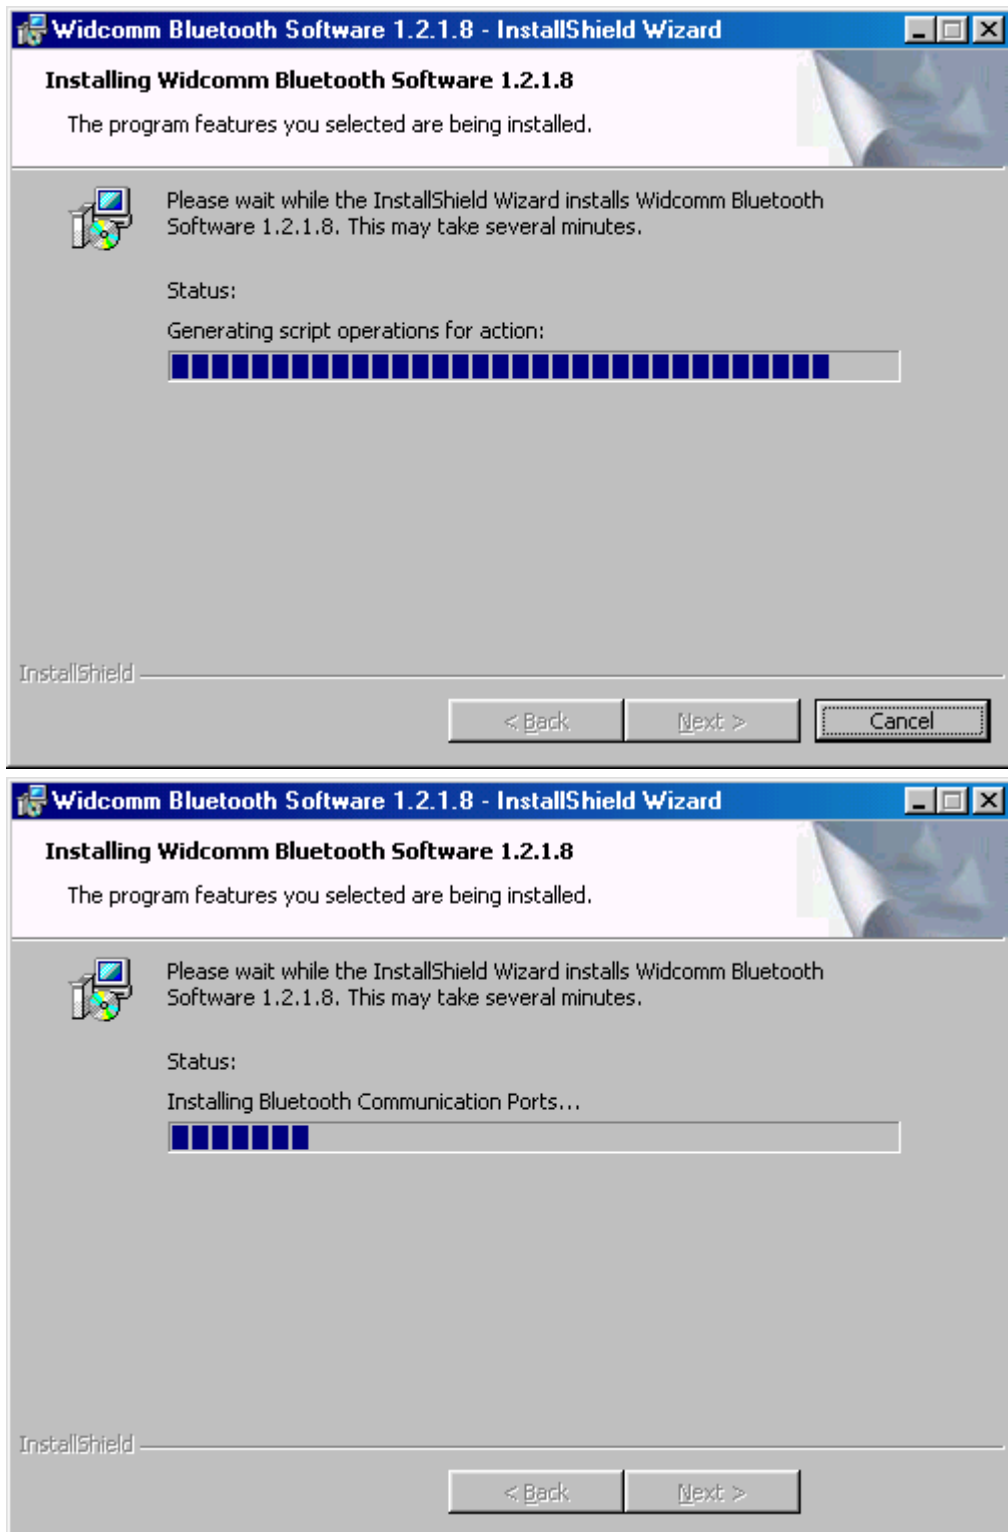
Widcomm Bluetooth Software 1.2.1.8 - InstallShield Wizard

Installing Widcomm Bluetooth Software 1.2.1.8

The program features you selected are being installed.

Please wait while the InstallShield Wizard installs Widcomm Bluetooth Software 1.2.1.8. This may take several minutes.

Status:

Generating script operations for action:

InstallShield

< Back

Next >

Cancel

Widcomm Bluetooth Software 1.2.1.8 - InstallShield Wizard

Installing Widcomm Bluetooth Software 1.2.1.8

The program features you selected are being installed.

Please wait while the InstallShield Wizard installs Widcomm Bluetooth Software 1.2.1.8. This may take several minutes.

Status:

Installing Bluetooth Communication Ports...

InstallShield

< Back

Next >